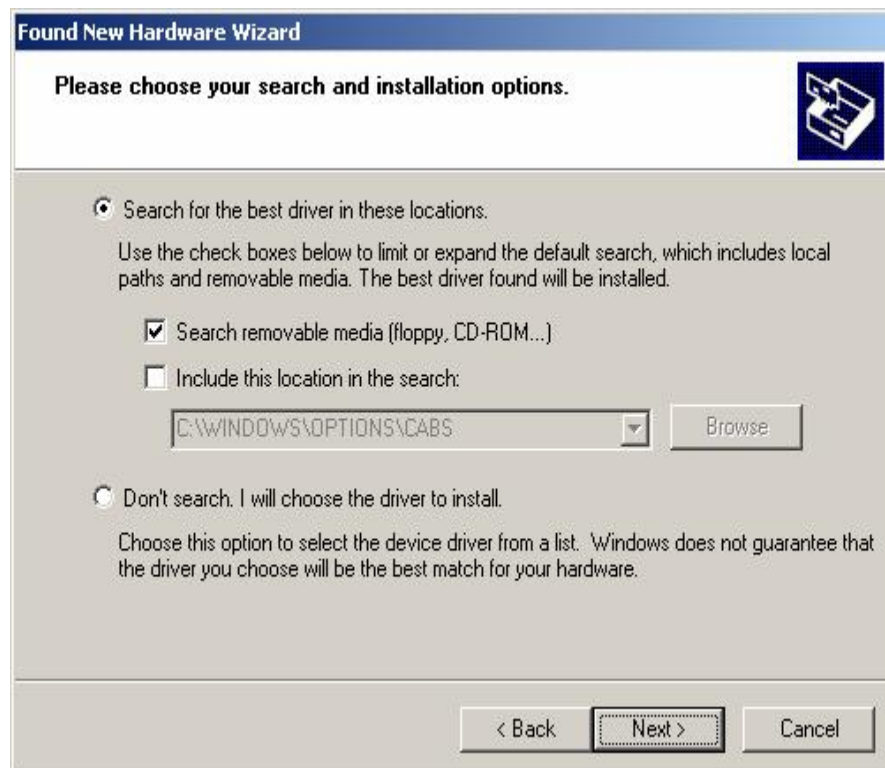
Found New Hardware Wizard

Please choose your search and installation options.

Search for the best driver in these locations.

Use the check boxes below to limit or expand the default search, which includes local paths and removable media. The best driver found will be installed.

Search removable media (floppy, CD-ROM...)

Include this location in the search:

C:\WINDOWS\OPTIONS\CABS

Browse

Don't search. I will choose the driver to install.

Choose this option to select the device driver from a list. Windows does not guarantee that the driver you choose will be the best match for your hardware.

< Back

Next >

Cancel